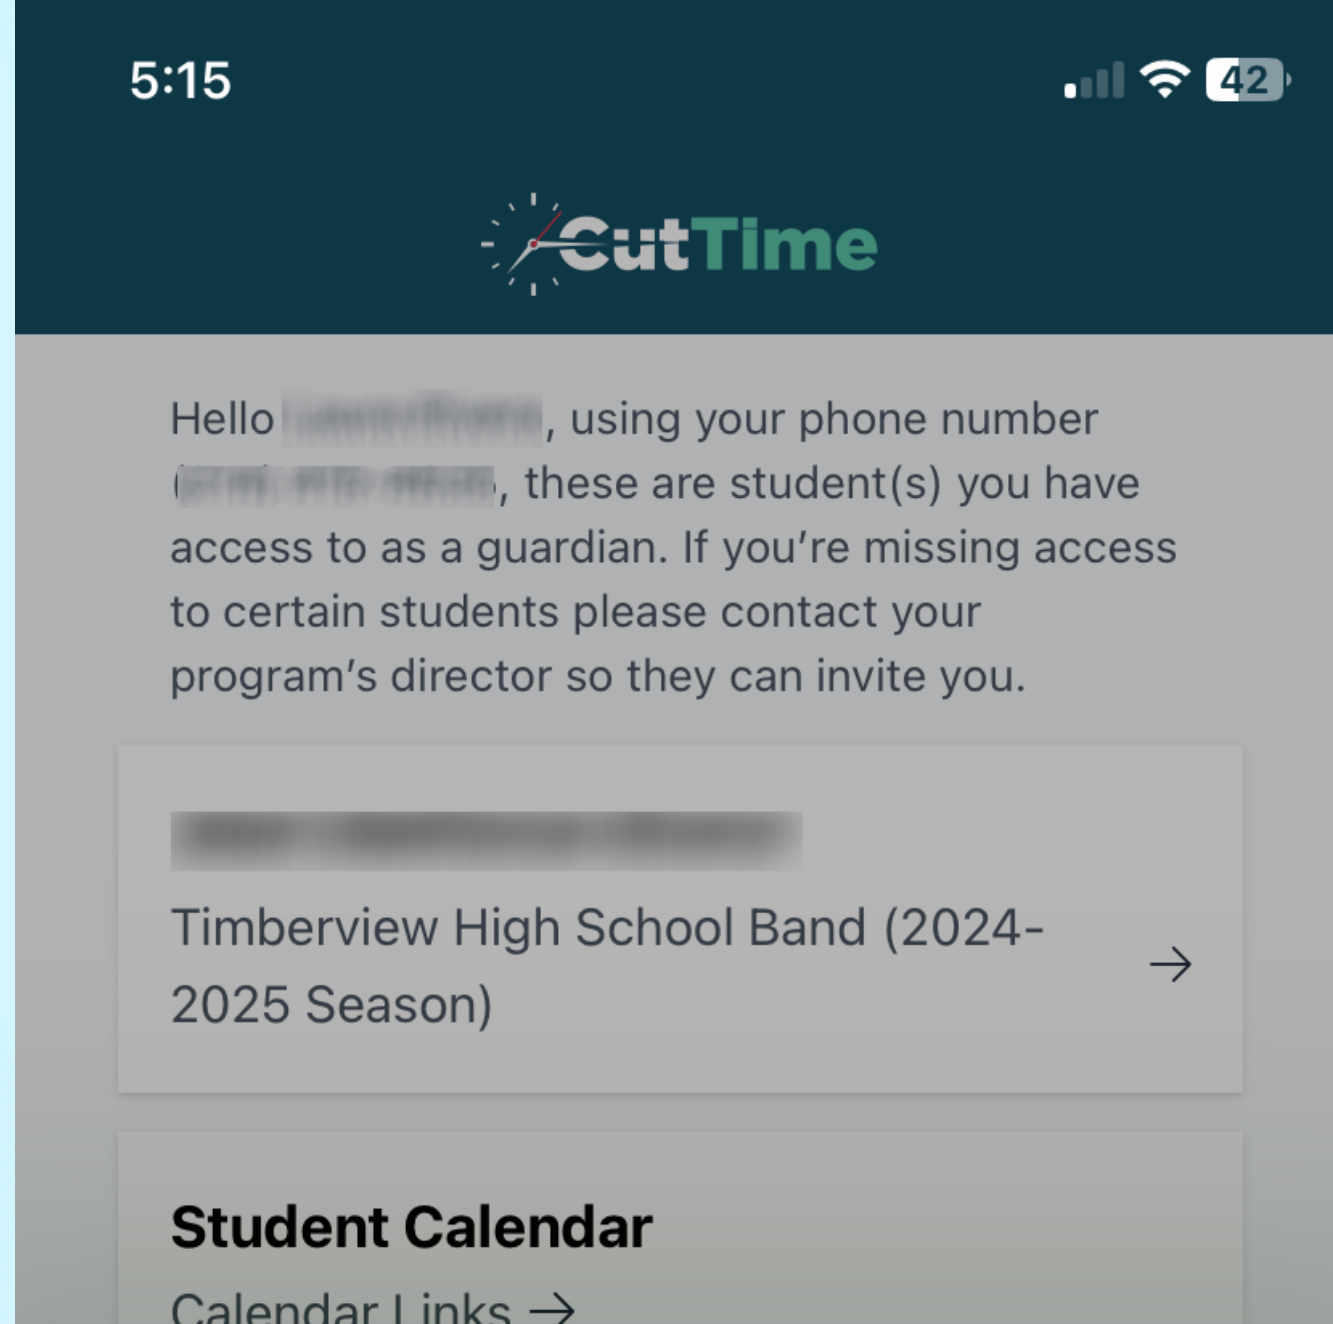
5:15

42

CutTime

Hello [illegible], using your phone number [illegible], these are student(s) you have access to as a guardian. If you're missing access to certain students please contact your program's director so they can invite you.

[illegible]

Timberview High School Band (2024-2025 Season) →

Student Calendar

Calendar Links →